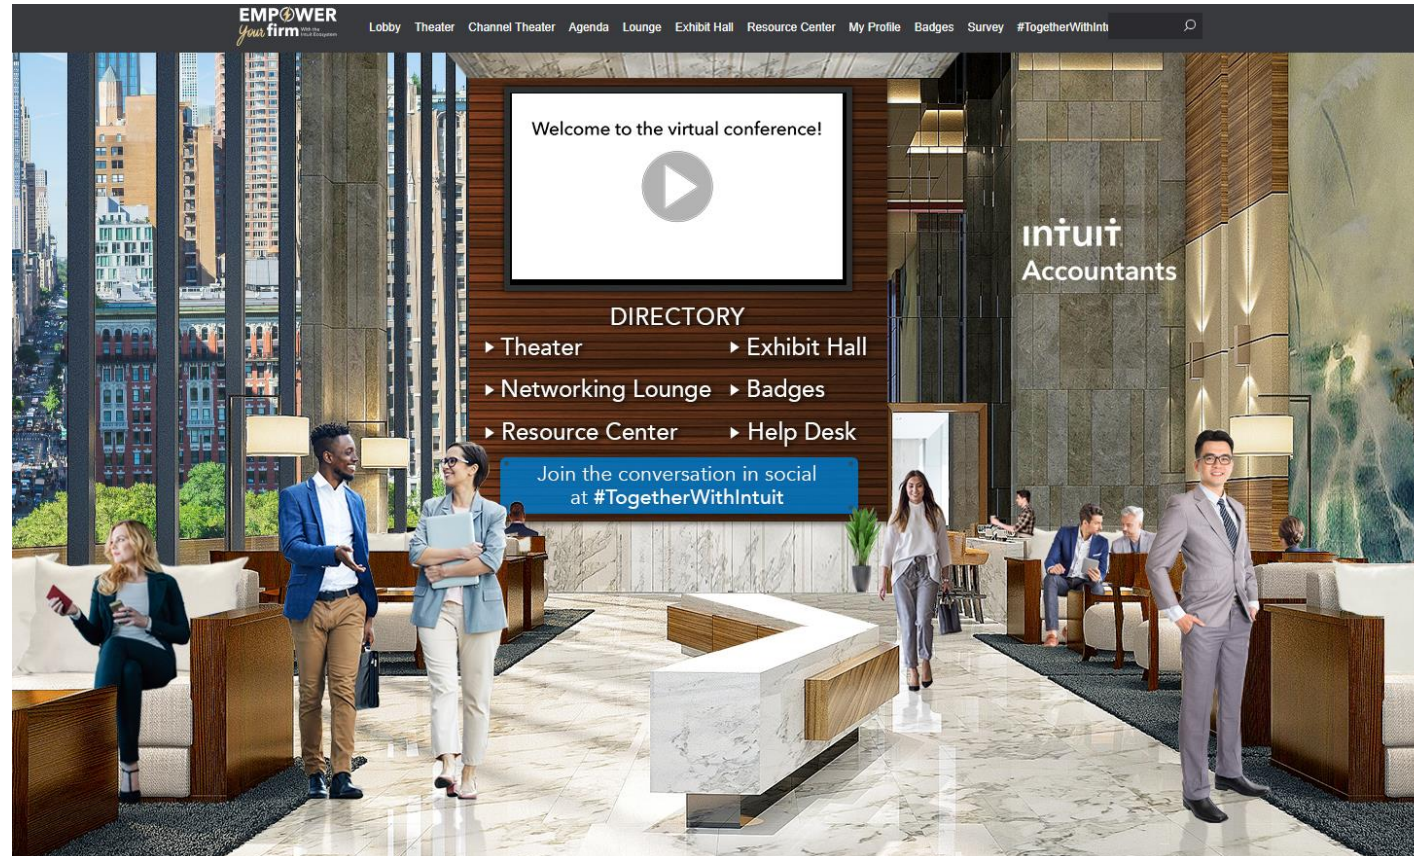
EMPOWER your firm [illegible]

Lobby Theater Channel Theater Agenda Lounge Exhibit Hall Resource Center My Profile Badges Survey #TogetherWithInt

Welcome to the virtual conference!

intuit Accountants

DIRECTORY
Theater
Exhibit Hall
Networking Lounge
Badges
Resource Center
Help Desk

Join the conversation in social at #TogetherWithIntuit